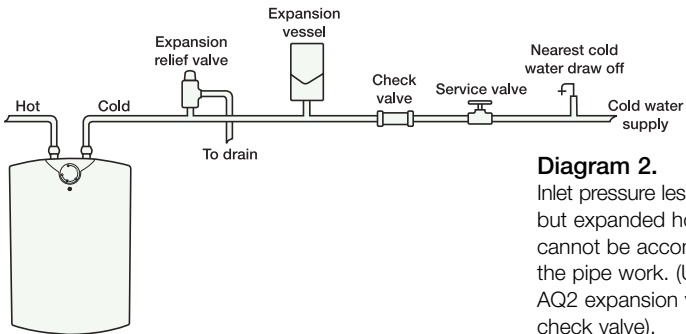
Expansion vessel

Expansion relief valve

Nearest cold water draw off

Check valve

Service valve

Hot

Cold

Cold water supply

To drain

**Diagram 2.**
Inlet pressure les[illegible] but expanded ho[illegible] cannot be acco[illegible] the pipe work. ([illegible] AQ2 expansion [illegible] check valve).